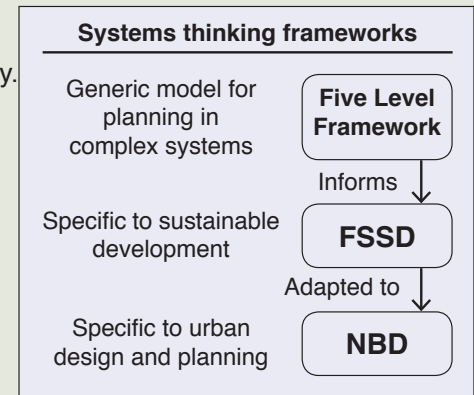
y.

Systems thinking frameworks

Generic model for planning in complex systems

Five Level Framework

Informs

Specific to sustainable development

FSSD

Adapted to

Specific to urban design and planning

NBD